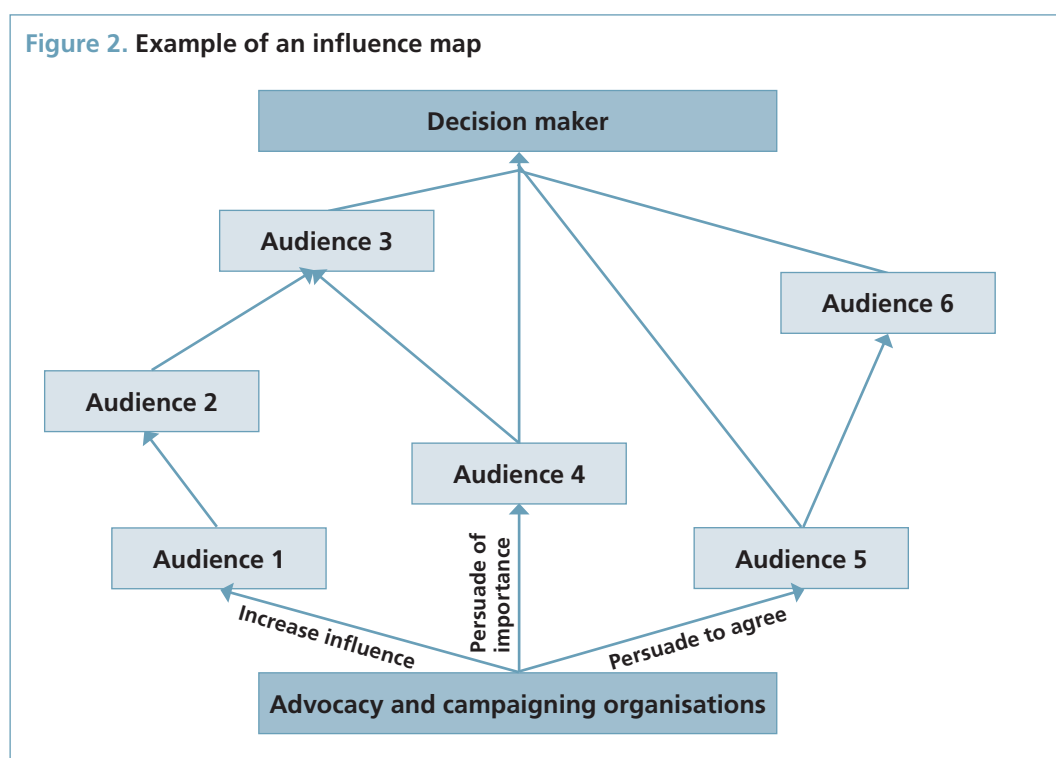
Figure 2. Example of an influence map

Decision maker

Audience 3

Audience 6

Audience 2

Audience 4

Audience 1

Audience 5

Increase influence

Persuade of importance

Persuade to agree

Advocacy and campaigning organisations